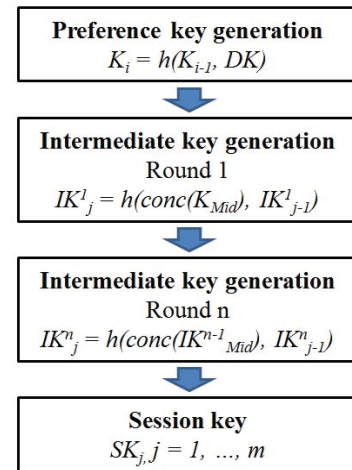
Preference key generation
$K_i = h(K_{i-1}, DK)$

Intermediate key generation
Round 1
$IK^1_j = h(conc(K_{Mid}), IK^1_{j-1})$

Intermediate key generation
Round n
$IK^n_j = h(conc(IK^{n-1}_{Mid}), IK^n_{j-1})$

Session key
$SK_j, j = 1, \ldots, m$